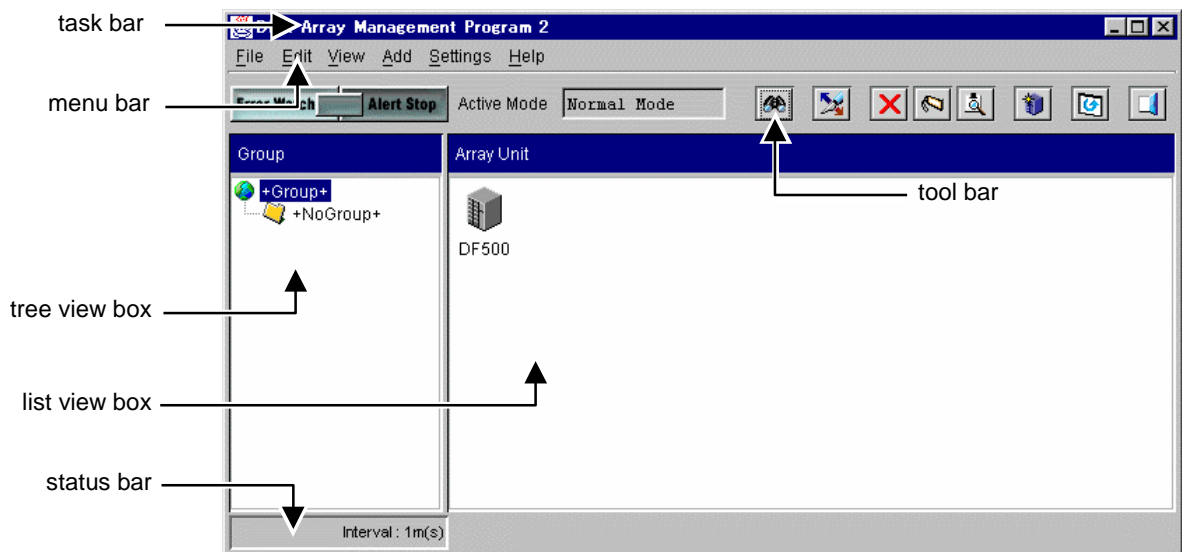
task bar

D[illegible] Array Management Program 2

File Edit View Add Settings Help

menu bar

Error Watch Alert Stop Active Mode Normal Mode

Group

Array Unit

+Group+

+NoGroup+

tool bar

DF500

tree view box

list view box

status bar

Interval : 1m(s)